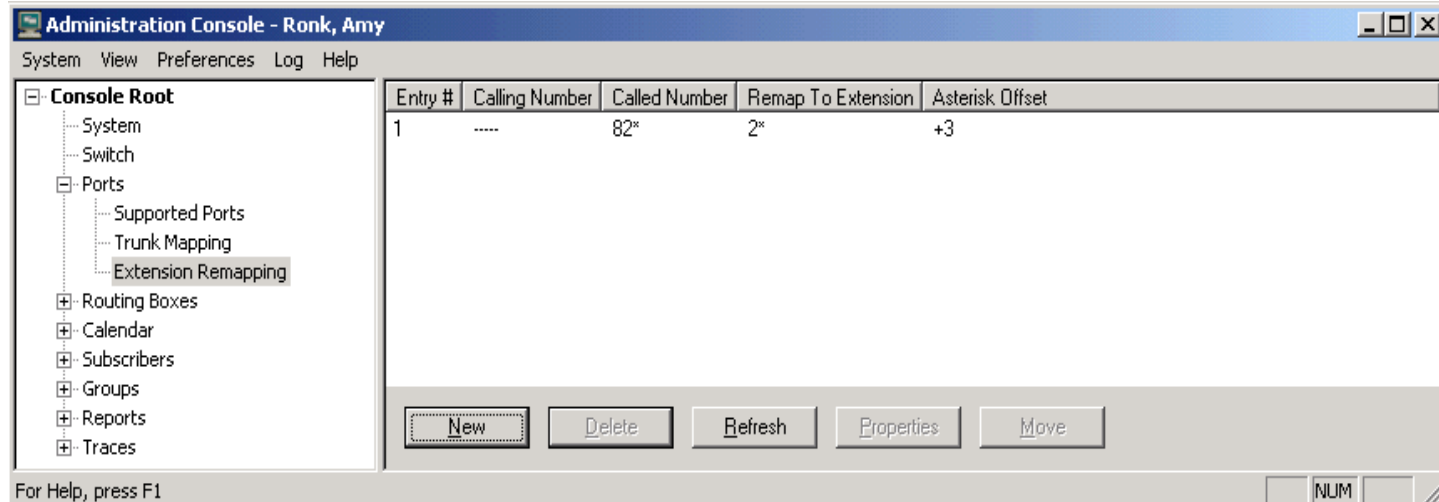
Administration Console - Ronk, Amy

System View Preferences Log Help

Console Root
System
Switch
Ports
Supported Ports
Trunk Mapping
Extension Remapping
Routing Boxes
Calendar
Subscribers
Groups
Reports
Traces

| Entry # | Calling Number | Called Number | Remap To Extension | Asterisk Offset |
|---|---|---|---|---|
| 1 | ----- | 82* | 2* | +3 |

New Delete Refresh Properties Move

For Help, press F1

NUM